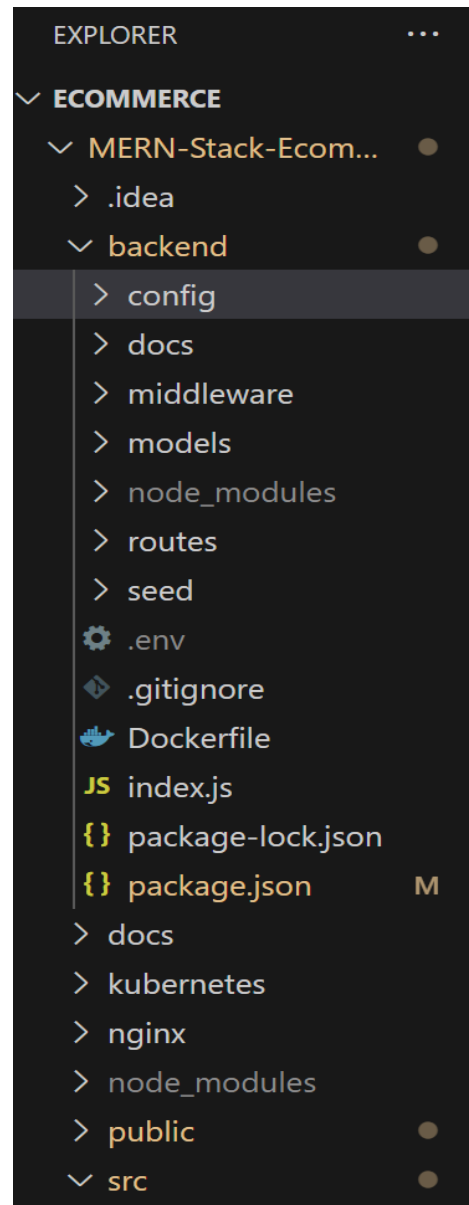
EXPLORER ...

ECOMMERCE

MERN-Stack-Ecom...

.idea

backend

config

docs

middleware

models

node_modules

routes

seed

.env

.gitignore

Dockerfile

JS index.js

{} package-lock.json

{} package.json M

docs

kubernetes

nginx

node_modules

public

src